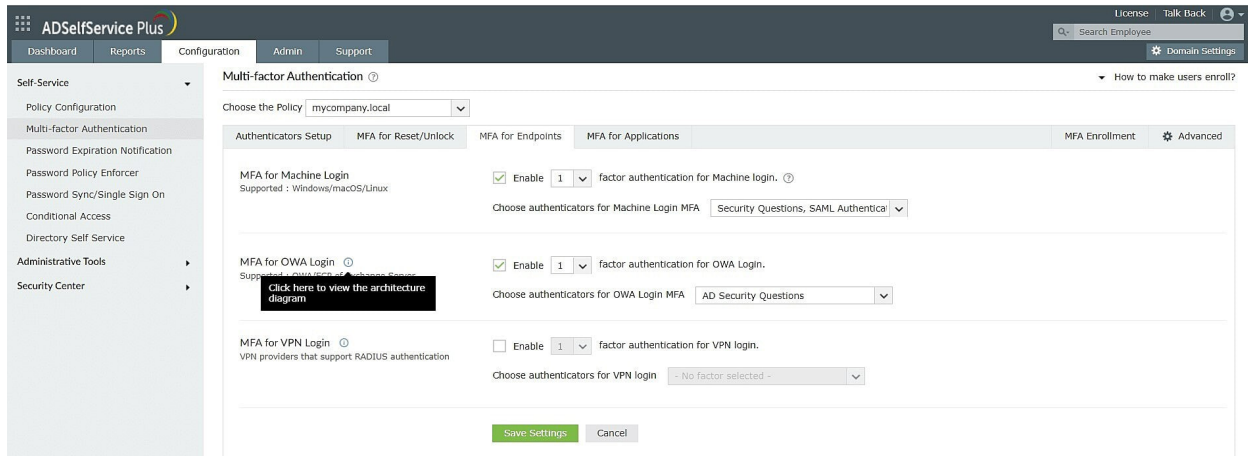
ADSelfService Plus

License | Talk Back

Search Employee

Dashboard Reports Configuration Admin Support

Domain Settings

Self-Service

Policy Configuration

Multi-factor Authentication

Password Expiration Notification

Password Policy Enforcer

Password Sync/Single Sign On

Conditional Access

Directory Self Service

Administrative Tools

Security Center

Multi-factor Authentication

How to make users enroll?

Choose the Policy mycompany.local

Authenticators Setup | MFA for Reset/Unlock | MFA for Endpoints | MFA for Applications | MFA Enrollment | Advanced

MFA for Machine Login
Supported : Windows/macOS/Linux

Enable 1 factor authentication for Machine login.

Choose authenticators for Machine Login MFA Security Questions, SAML Authentica

MFA for OWA Login
Supported : OWA/ECP of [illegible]

Click here to view the architecture diagram

Enable 1 factor authentication for OWA Login.

Choose authenticators for OWA Login MFA AD Security Questions

MFA for VPN Login
VPN providers that support RADIUS authentication

Enable 1 factor authentication for VPN login.

Choose authenticators for VPN login - No factor selected -

Save Settings Cancel